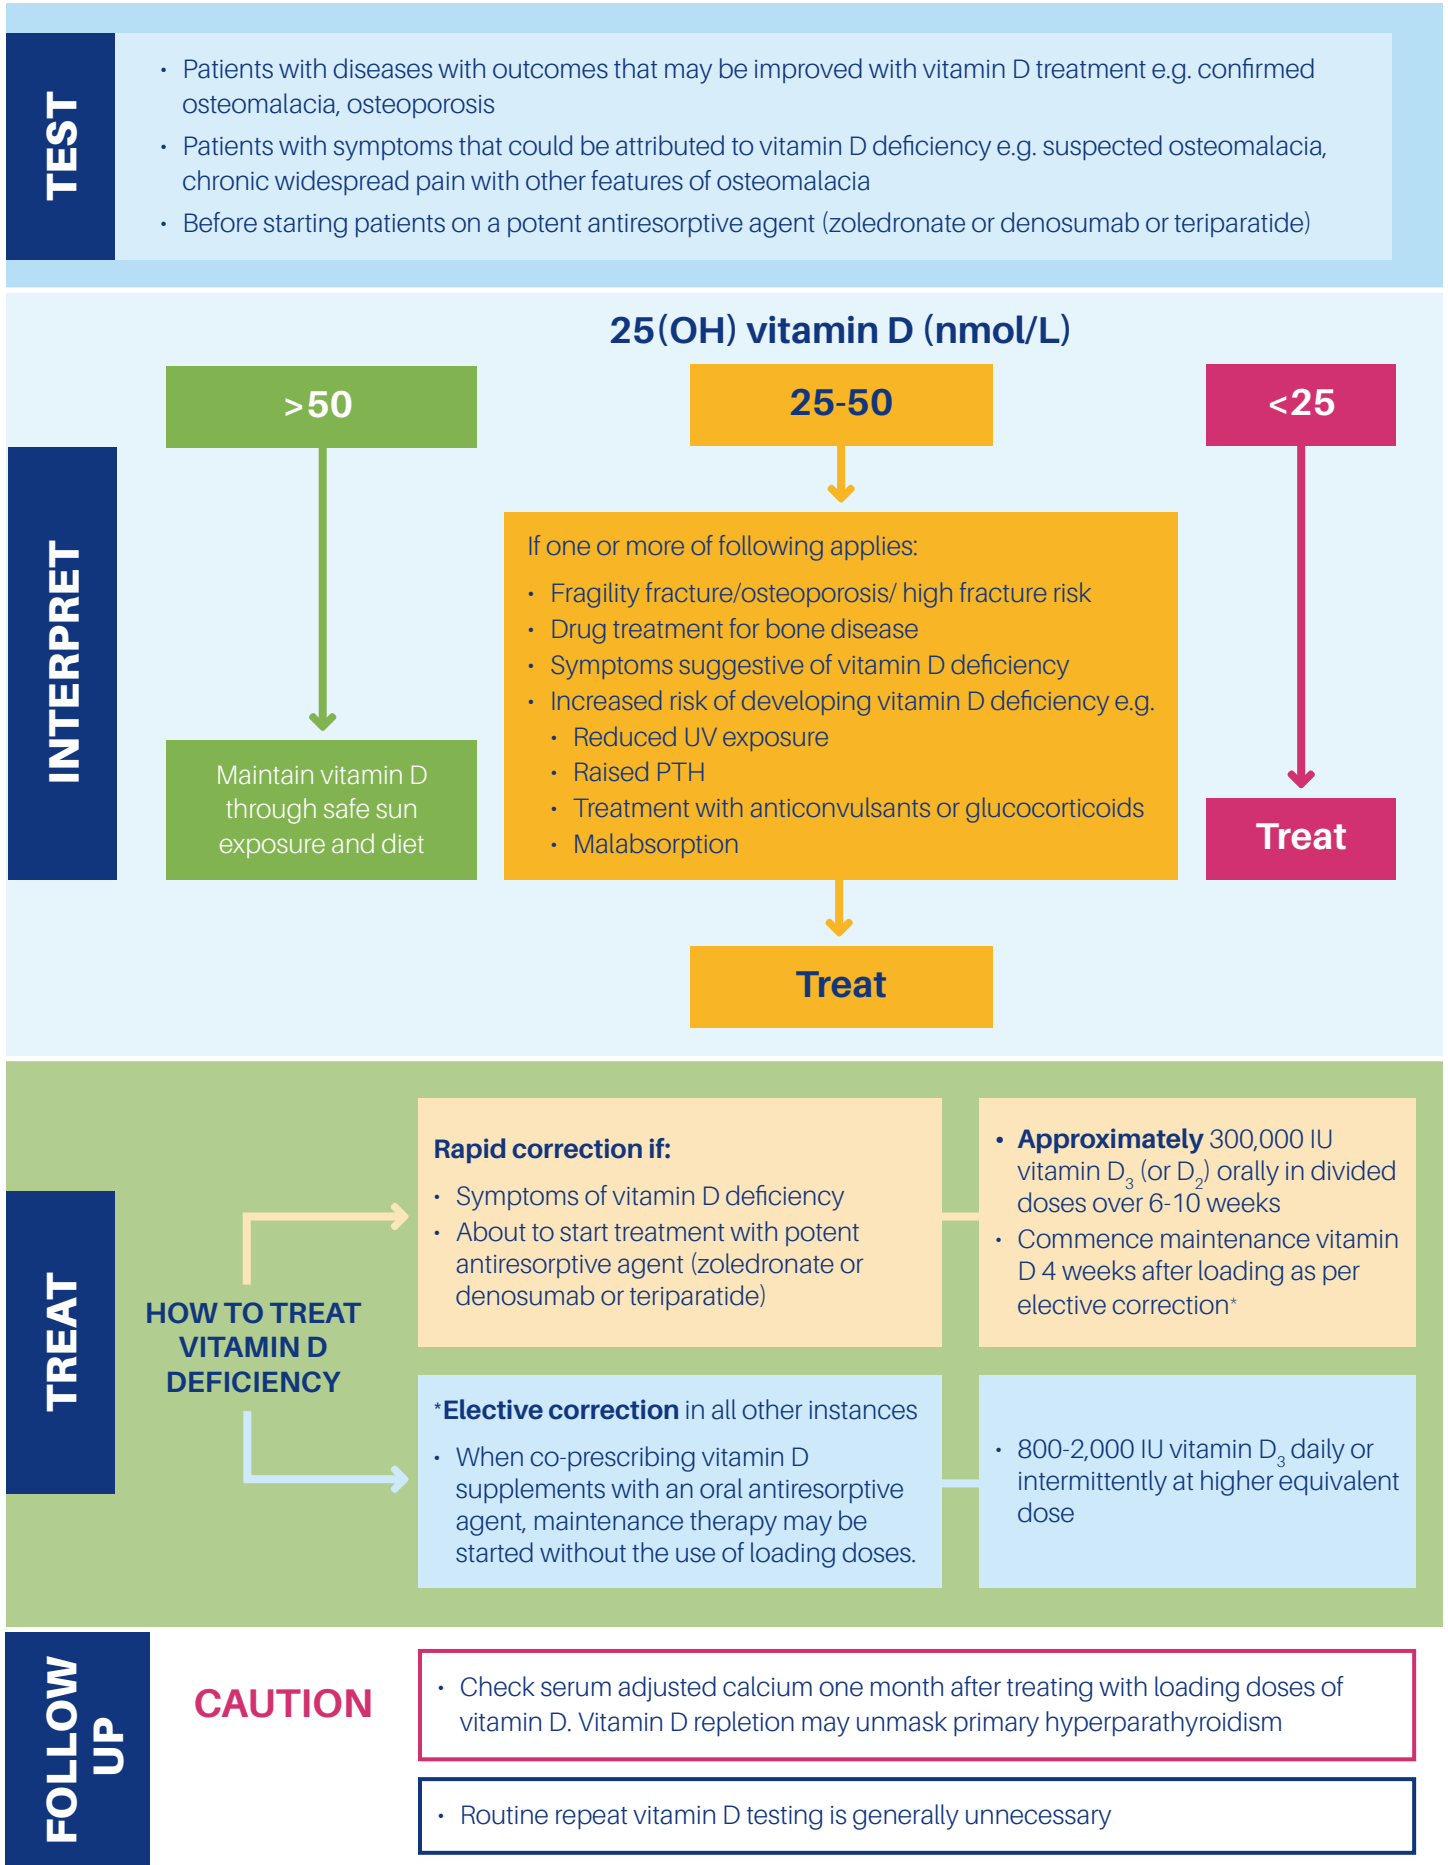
TEST

• Patients with diseases with outcomes that may be improved with vitamin D treatment e.g. confirmed osteomalacia, osteoporosis
• Patients with symptoms that could be attributed to vitamin D deficiency e.g. suspected osteomalacia, chronic widespread pain with other features of osteomalacia
• Before starting patients on a potent antiresorptive agent (zoledronate or denosumab or teriparatide)

INTERPRET

25(OH) vitamin D (nmol/L)

>50

Maintain vitamin D through safe sun exposure and diet

25-50

If one or more of following applies:
• Fragility fracture/osteoporosis/ high fracture risk
• Drug treatment for bone disease
• Symptoms suggestive of vitamin D deficiency
• Increased risk of developing vitamin D deficiency e.g.
  • Reduced UV exposure
  • Raised PTH
  • Treatment with anticonvulsants or glucocorticoids
  • Malabsorption

Treat

<25

Treat

TREAT

HOW TO TREAT VITAMIN D DEFICIENCY

Rapid correction if:
• Symptoms of vitamin D deficiency
• About to start treatment with potent antiresorptive agent (zoledronate or denosumab or teriparatide)

• Approximately 300,000 IU vitamin $D_3$ (or $D_2$) orally in divided doses over 6-10 weeks
• Commence maintenance vitamin D 4 weeks after loading as per elective correction*

*Elective correction in all other instances
• When co-prescribing vitamin D supplements with an oral antiresorptive agent, maintenance therapy may be started without the use of loading doses.

• 800-2,000 IU vitamin $D_3$ daily or intermittently at higher equivalent dose

FOLLOW UP

CAUTION

• Check serum adjusted calcium one month after treating with loading doses of vitamin D. Vitamin D repletion may unmask primary hyperparathyroidism

• Routine repeat vitamin D testing is generally unnecessary